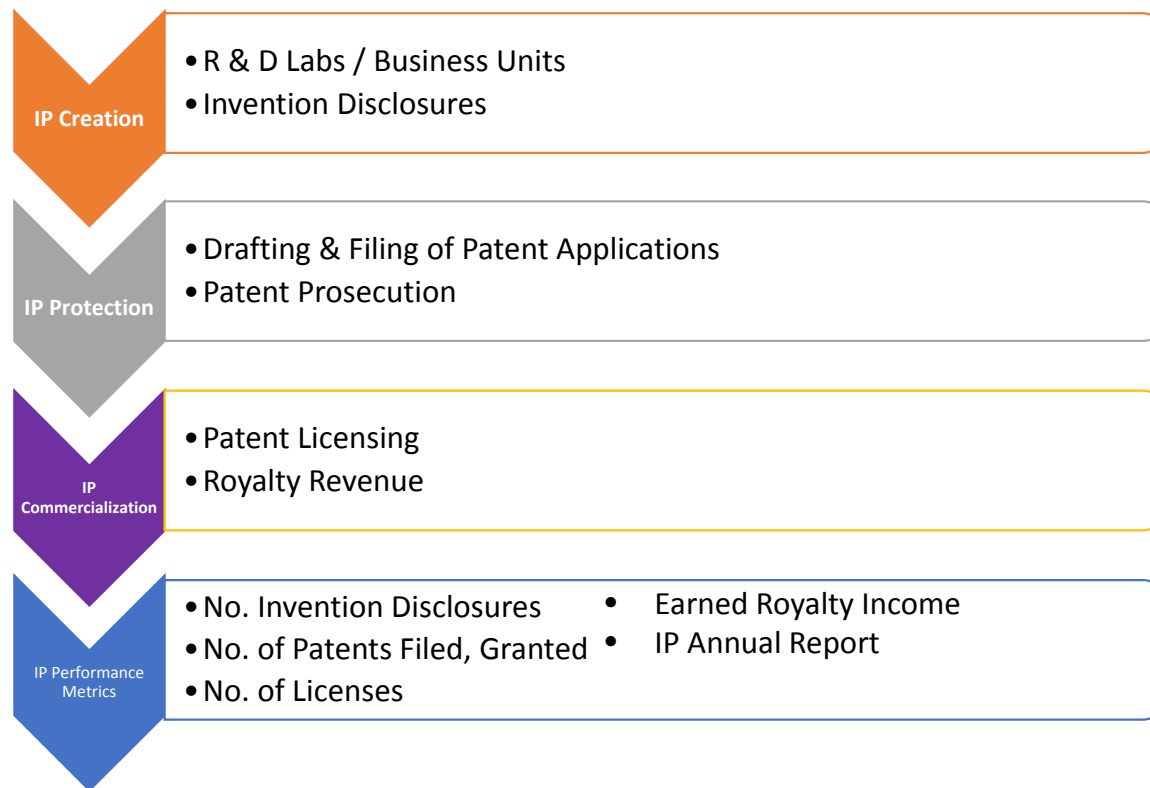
IP Creation

- R & D Labs / Business Units
- Invention Disclosures

IP Protection

- Drafting & Filing of Patent Applications
- Patent Prosecution

IP Commercialization

- Patent Licensing
- Royalty Revenue

IP Performance Metrics

- No. Invention Disclosures
- No. of Patents Filed, Granted
- No. of Licenses

- Earned Royalty Income
- IP Annual Report